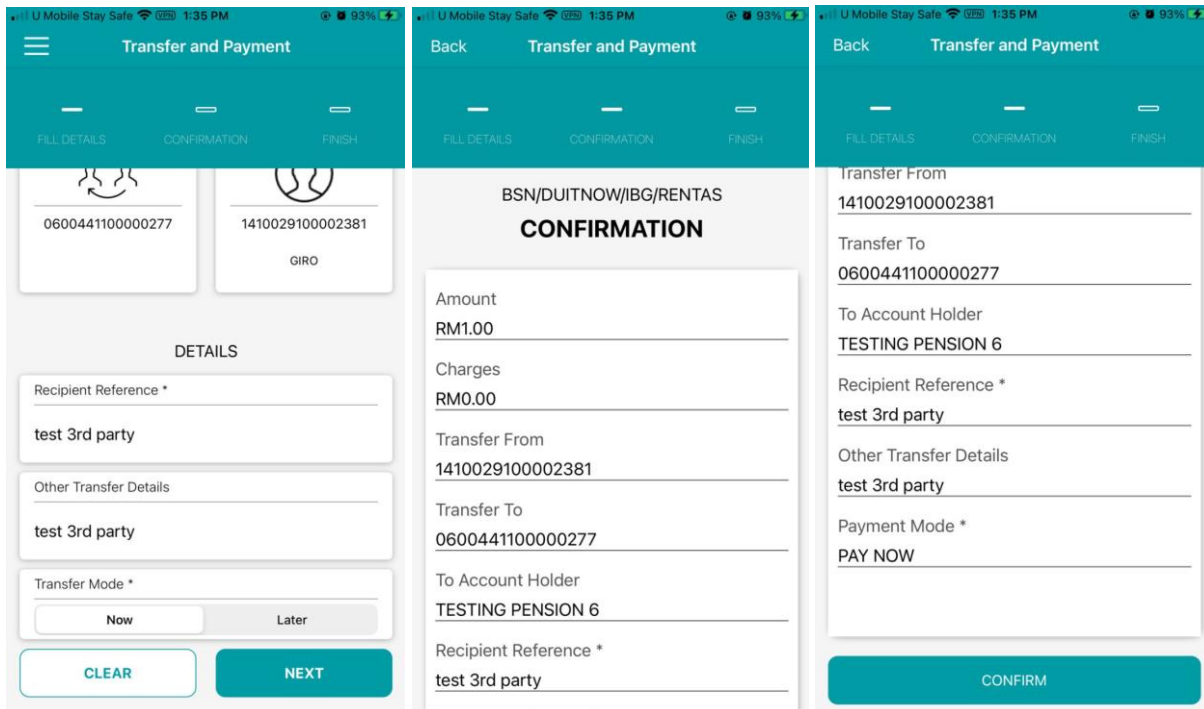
U Mobile Stay Safe VPN 1:35 PM 93%

Transfer and Payment

FILL DETAILS CONFIRMATION FINISH

0600441100000277

1410029100002381

GIRO

DETAILS

Recipient Reference *

test 3rd party

Other Transfer Details

test 3rd party

Transfer Mode *

Now Later

CLEAR NEXT

U Mobile Stay Safe VPN 1:35 PM 93%

Back Transfer and Payment

FILL DETAILS CONFIRMATION FINISH

BSN/DUITNOW/IBG/RENTAS

CONFIRMATION

Amount

RM1.00

Charges

RM0.00

Transfer From

1410029100002381

Transfer To

0600441100000277

To Account Holder

TESTING PENSION 6

Recipient Reference *

test 3rd party

U Mobile Stay Safe VPN 1:35 PM 93%

Back Transfer and Payment

FILL DETAILS CONFIRMATION FINISH

Transfer From

1410029100002381

Transfer To

0600441100000277

To Account Holder

TESTING PENSION 6

Recipient Reference *

test 3rd party

Other Transfer Details

test 3rd party

Payment Mode *

PAY NOW

CONFIRM